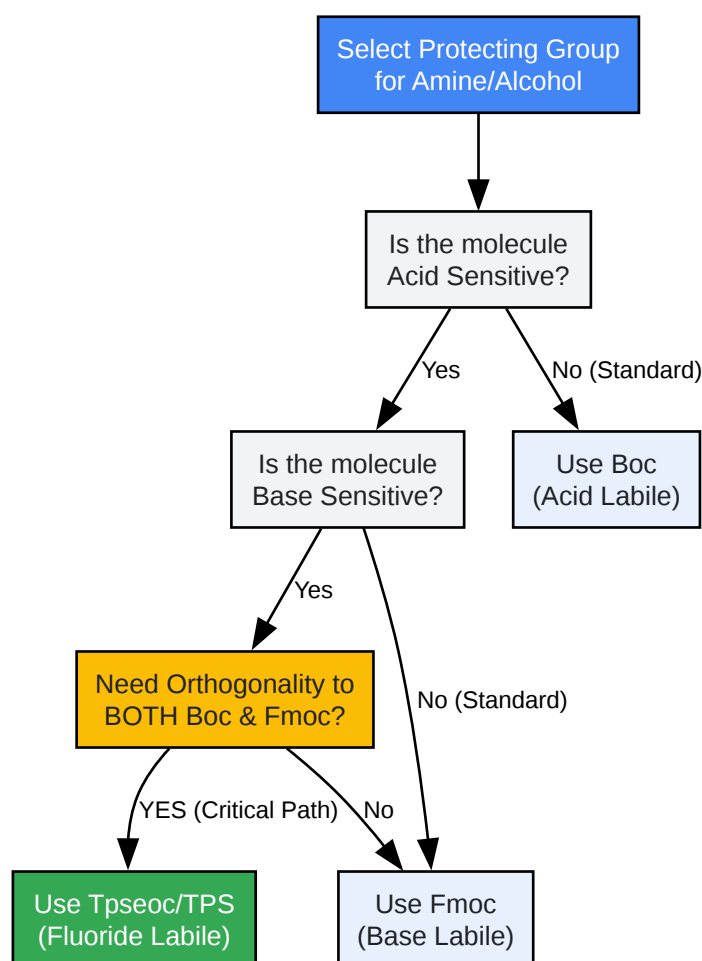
Select Protecting Group for Amine/Alcohol

Is the molecule Acid Sensitive?

Yes

No (Standard)

Is the molecule Base Sensitive?

Use Boc (Acid Labile)

Yes

No (Standard)

Need Orthogonality to BOTH Boc & Fmoc?

YES (Critical Path)

No

Use Tpseoc/TPS (Fluoride Labile)

Use Fmoc (Base Labile)